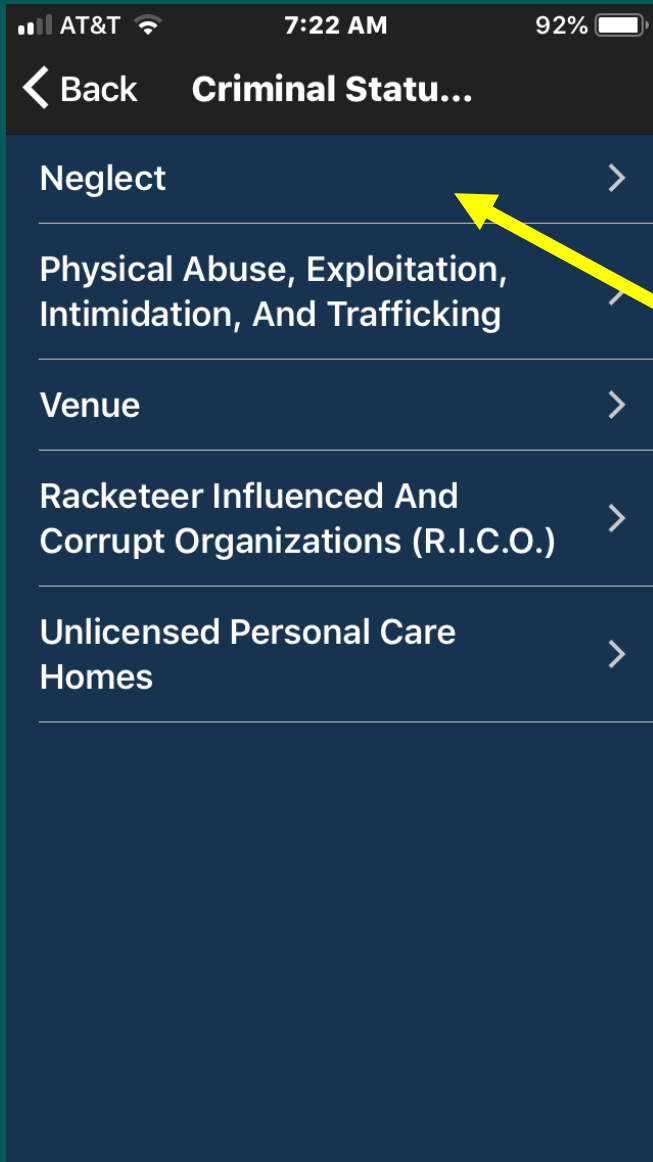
AT&T 7:22 AM 92%

Back Criminal Statu...

Neglect

Physical Abuse, Exploitation, Intimidation, And Trafficking

Venue

Racketeer Influenced And Corrupt Organizations (R.I.C.O.)

Unlicensed Personal Care Homes